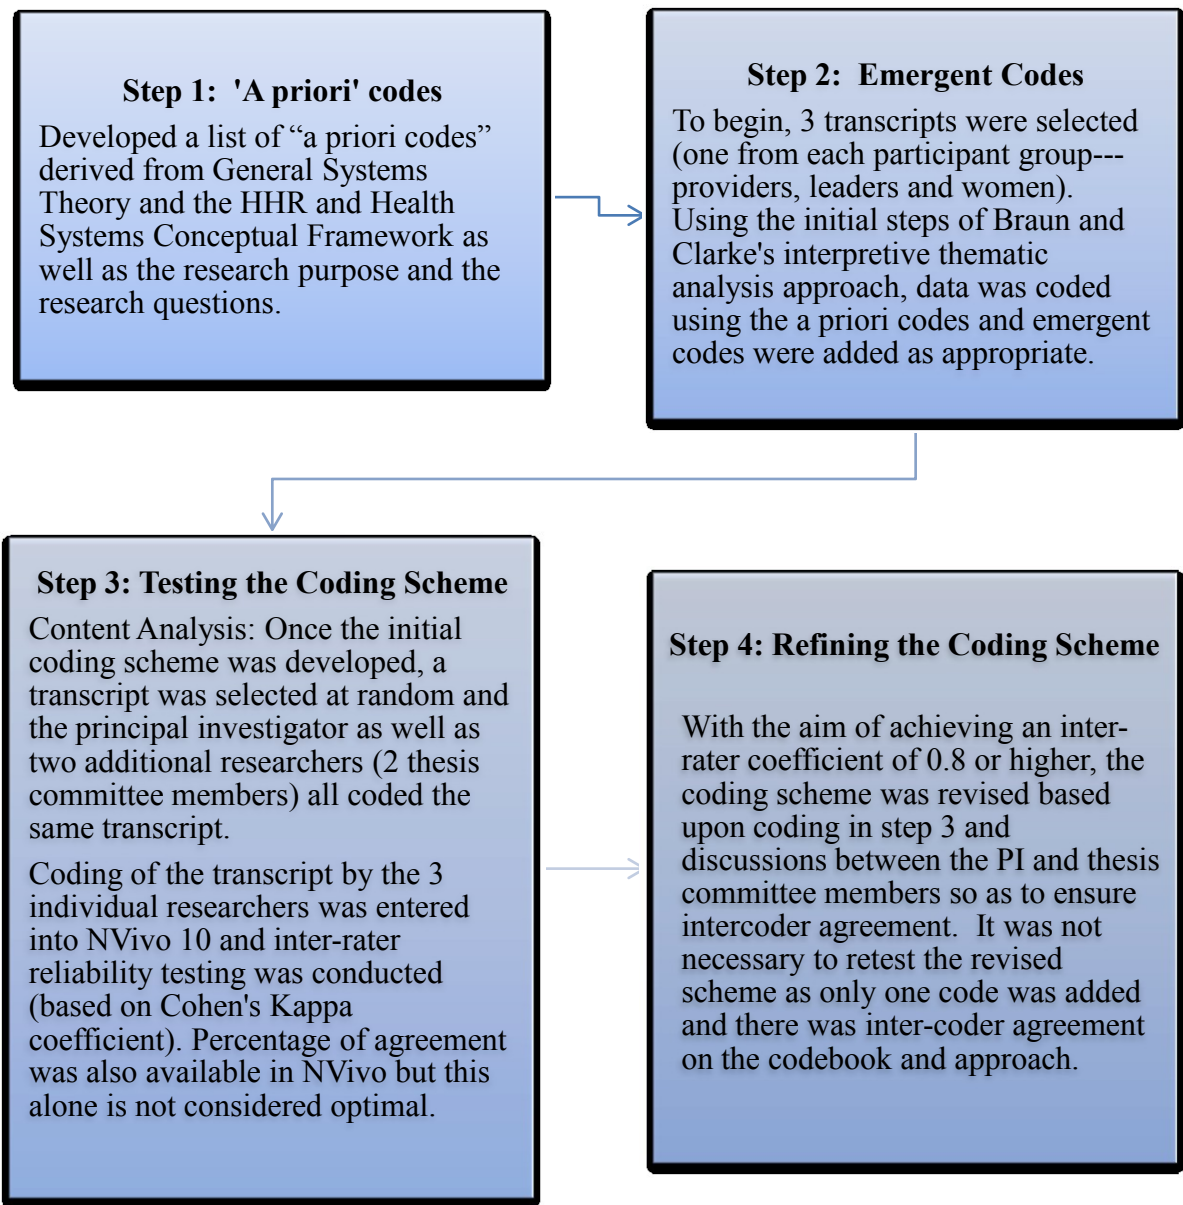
Step 1: 'A priori' codes

Developed a list of “a priori codes” derived from General Systems Theory and the HHR and Health Systems Conceptual Framework as well as the research purpose and the research questions.

Step 2: Emergent Codes

To begin, 3 transcripts were selected (one from each participant group---providers, leaders and women). Using the initial steps of Braun and Clarke's interpretive thematic analysis approach, data was coded using the a priori codes and emergent codes were added as appropriate.

Step 3: Testing the Coding Scheme

Content Analysis: Once the initial coding scheme was developed, a transcript was selected at random and the principal investigator as well as two additional researchers (2 thesis committee members) all coded the same transcript.

Coding of the transcript by the 3 individual researchers was entered into NVivo 10 and inter-rater reliability testing was conducted (based on Cohen's Kappa coefficient). Percentage of agreement was also available in NVivo but this alone is not considered optimal.

Step 4: Refining the Coding Scheme

With the aim of achieving an inter-rater coefficient of 0.8 or higher, the coding scheme was revised based upon coding in step 3 and discussions between the PI and thesis committee members so as to ensure intercoder agreement. It was not necessary to retest the revised scheme as only one code was added and there was inter-coder agreement on the codebook and approach.